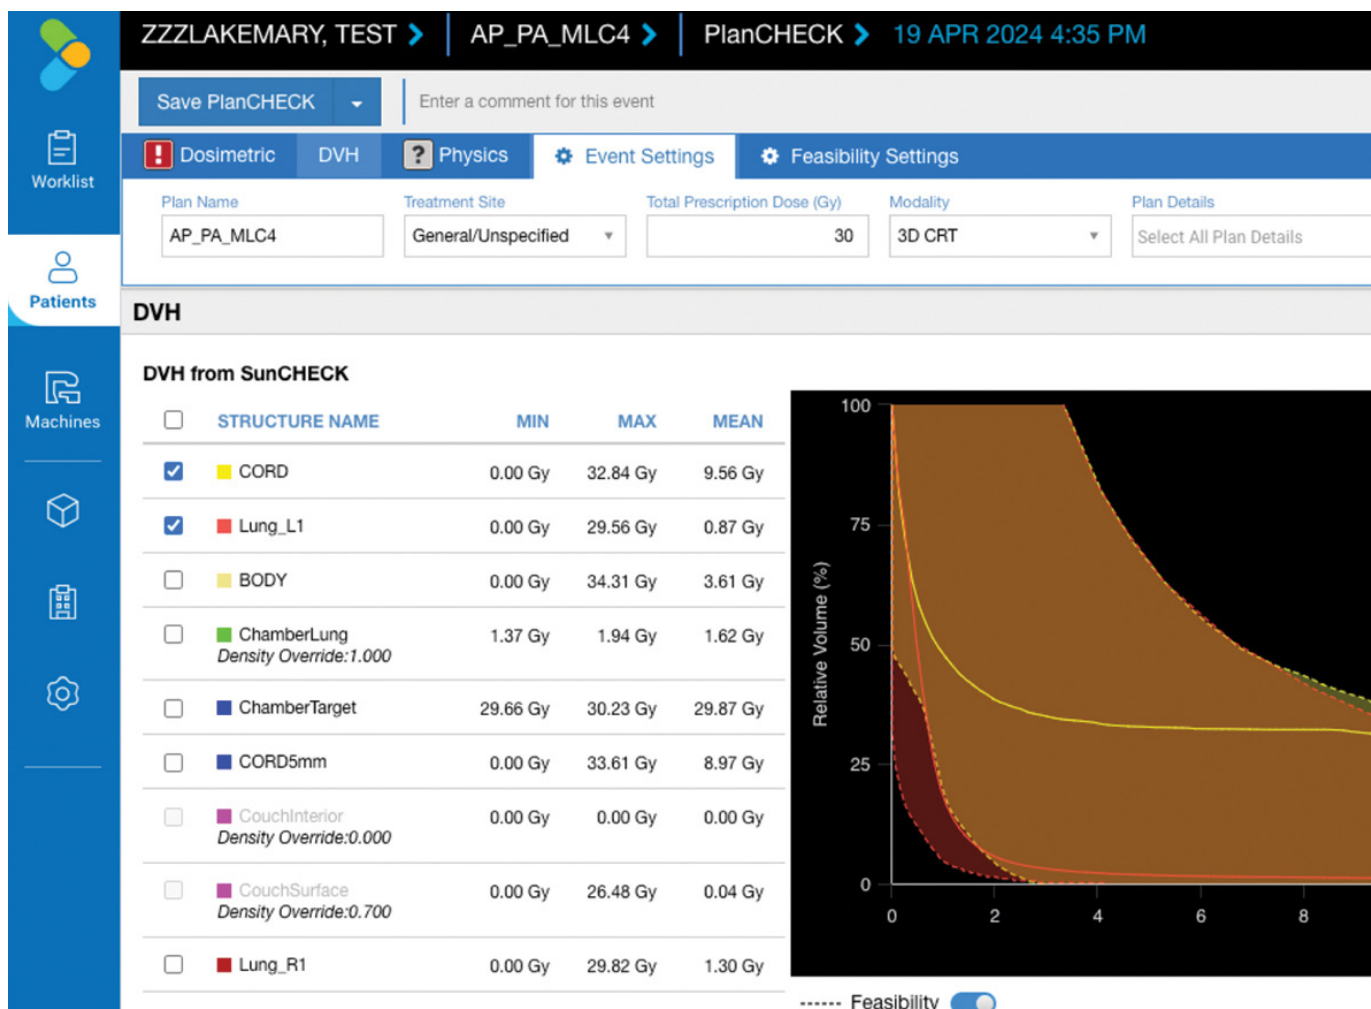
Worklist

Patients

Machines

ZZZLAKEMARY, TEST > AP_PA_MLC4 > PlanCHECK > 19 APR 2024 4:35 PM

Save PlanCHECK

Enter a comment for this event

Dosimetric DVH Physics Event Settings Feasibility Settings

Plan Name
AP_PA_MLC4

Treatment Site
General/Unspecified

Total Prescription Dose (Gy)
30

Modality
3D CRT

Plan Details
Select All Plan Details

DVH

DVH from SunCHECK

| | STRUCTURE NAME | MIN | MAX | MEAN |
|---|---|---|---|---|
| ☑ | CORD | 0.00 Gy | 32.84 Gy | 9.56 Gy |
| ☑ | Lung_L1 | 0.00 Gy | 29.56 Gy | 0.87 Gy |
| ☐ | BODY | 0.00 Gy | 34.31 Gy | 3.61 Gy |
| ☐ | ChamberLung Density Override:1.000 | 1.37 Gy | 1.94 Gy | 1.62 Gy |
| ☐ | ChamberTarget | 29.66 Gy | 30.23 Gy | 29.87 Gy |
| ☐ | CORD5mm | 0.00 Gy | 33.61 Gy | 8.97 Gy |
| ☐ | CouchInterior Density Override:0.000 | 0.00 Gy | 0.00 Gy | 0.00 Gy |
| ☐ | CouchSurface Density Override:0.700 | 0.00 Gy | 26.48 Gy | 0.04 Gy |
| ☐ | Lung_R1 | 0.00 Gy | 29.82 Gy | 1.30 Gy |

Relative Volume (%)
100
75
50
25
0
0 2 4 6 8

Feasibility